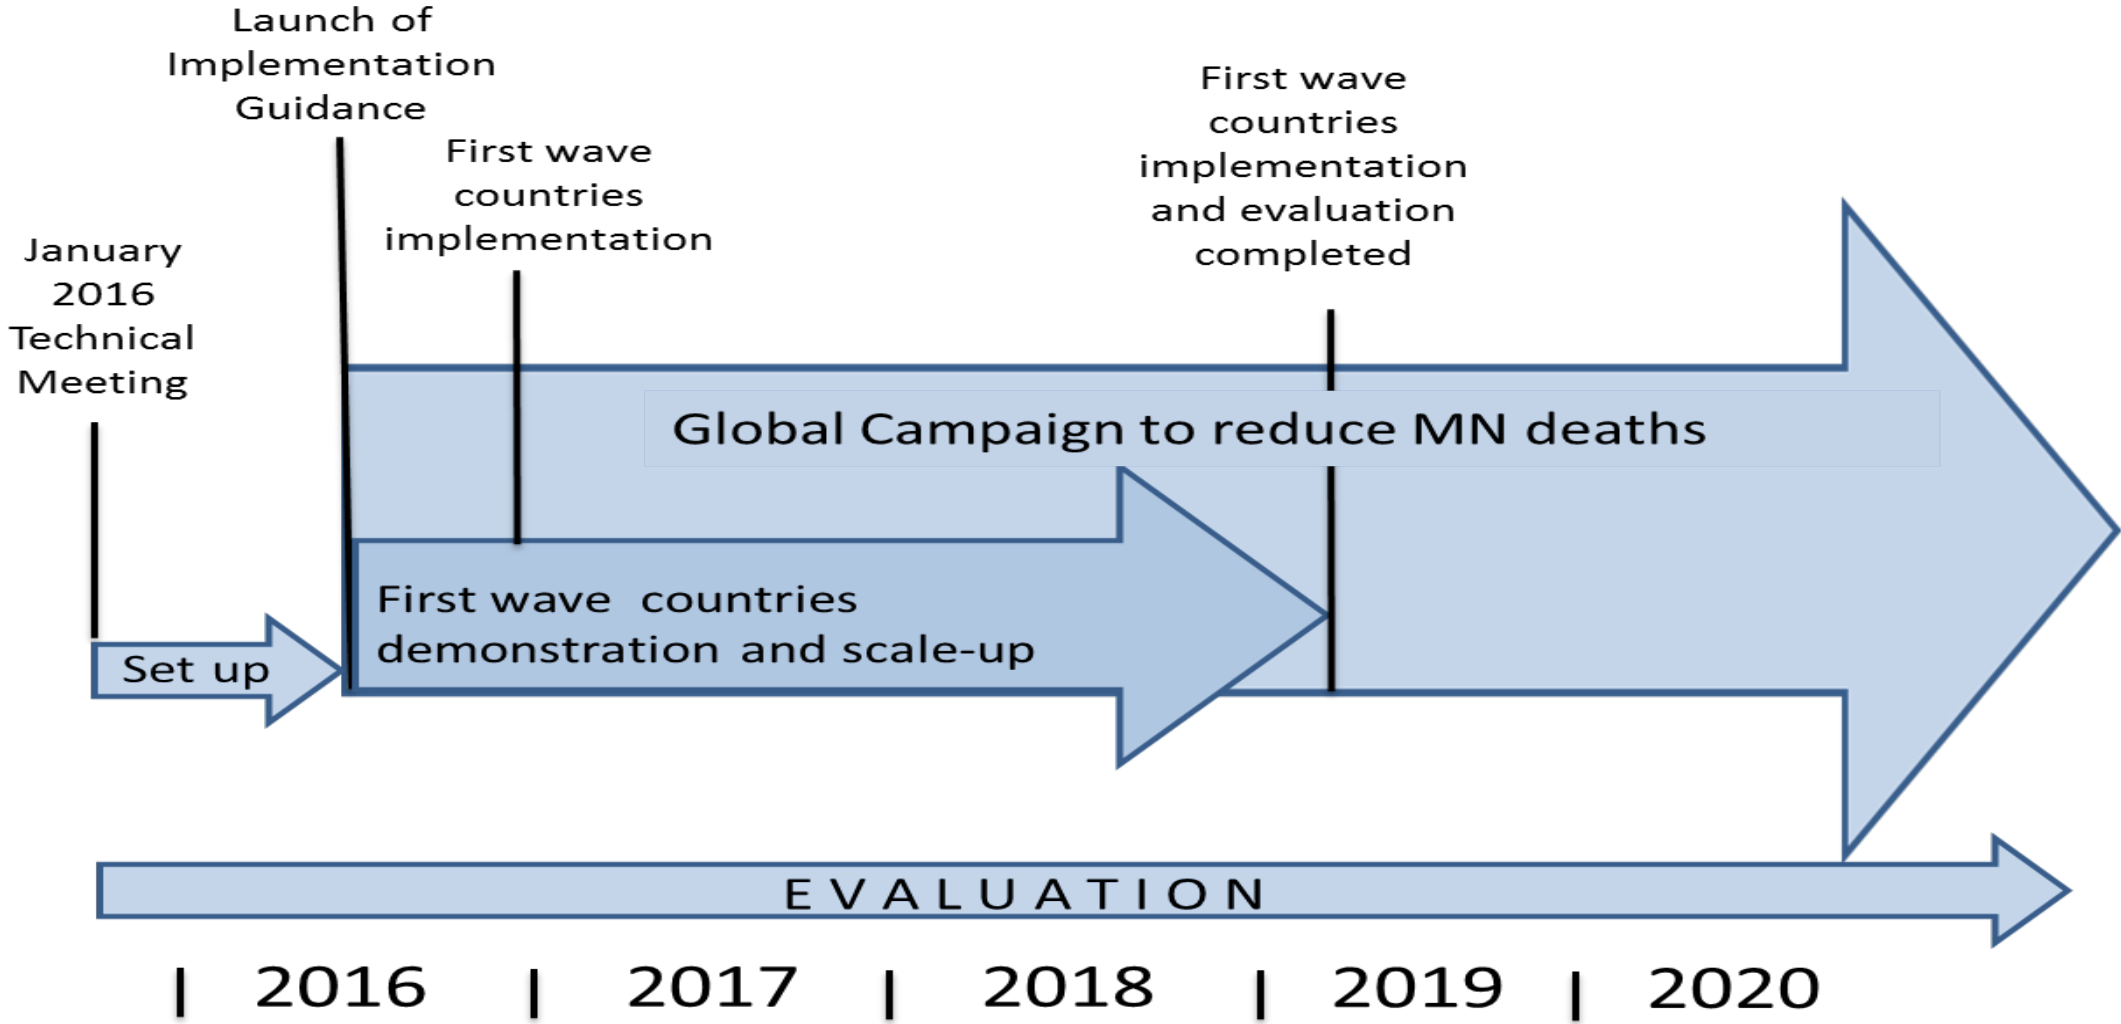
January 2016 Technical Meeting

Launch of Implementation Guidance

First wave countries implementation

First wave countries implementation and evaluation completed

Global Campaign to reduce MN deaths

Set up

First wave countries demonstration and scale-up

EVALUATION

| 2016 | 2017 | 2018 | 2019 | 2020